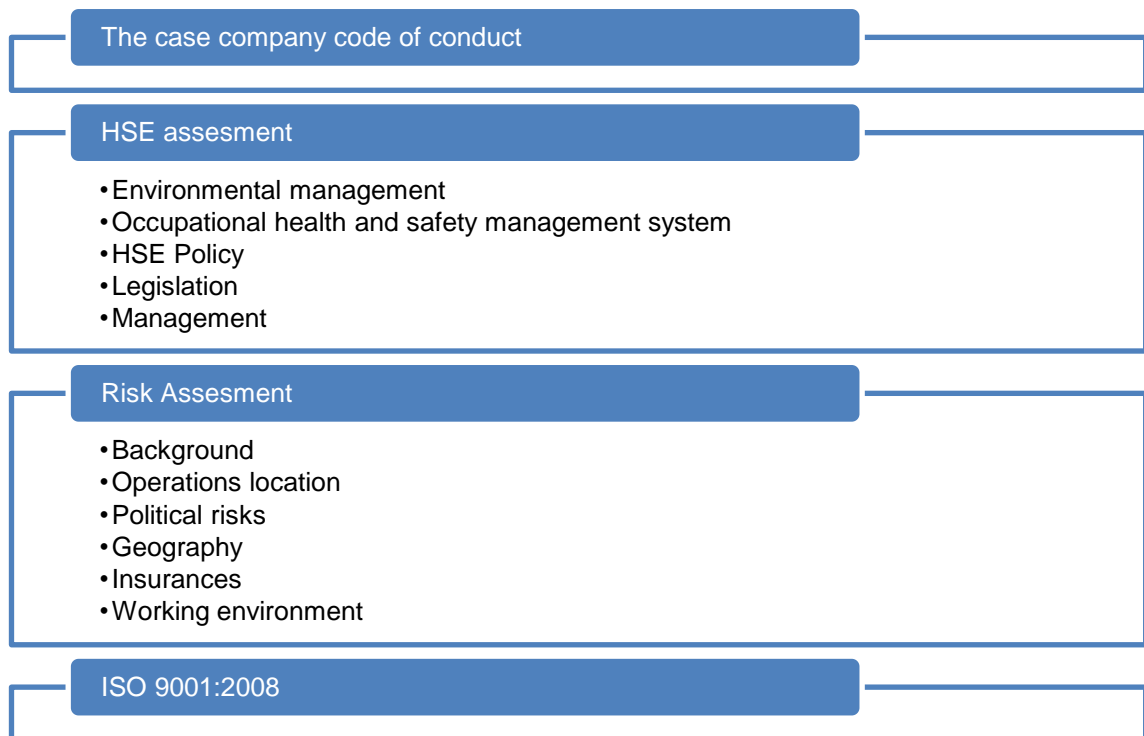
The case company code of conduct

HSE assesment

- Environmental management
- Occupational health and safety management system
- HSE Policy
- Legislation
- Management

Risk Assesment

- Background
- Operations location
- Political risks
- Geography
- Insurances
- Working environment

ISO 9001:2008